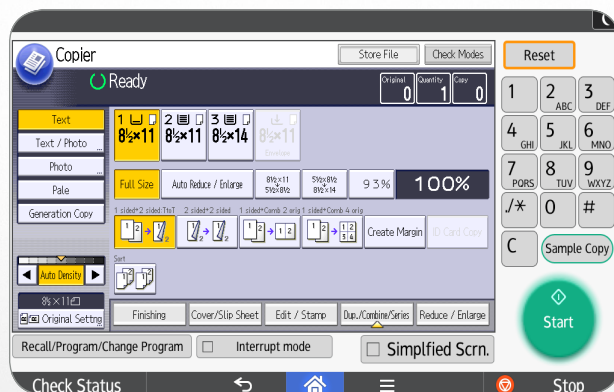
Copier
Ready
Store File
Check Modes
Original 0
Quantity 1
Copy 0
Reset
Text
Text / Photo
Photo
Pale
Generation Copy
1 8½×11
2 8½×11
3 8½×14
8½×11
Full Size
Auto Reduce / Enlarge
8½×11 5½×8½
5½×8½ 8½×14
93%
100%
1 sided→2 sided TtoT
2 sided→2 sided
1 sided→Comb 2 orig
1 sided→Comb 4 orig
Create Margin
ID Card Copy
Sort
Auto Density
8½×11
Original Settng
Finishing
Cover/Slip Sheet
Edit / Stamp
Dup./Combine/Series
Reduce / Enlarge
Recall/Program/Change Program
Interrupt mode
Simplfied Scrn.
1
2 ABC
3 DEF
4 GHI
5 JKL
6 MNO
7 PQRS
8 TUV
9 WXYZ
./*
0
#
C
Sample Copy
Start
Check Status
Stop